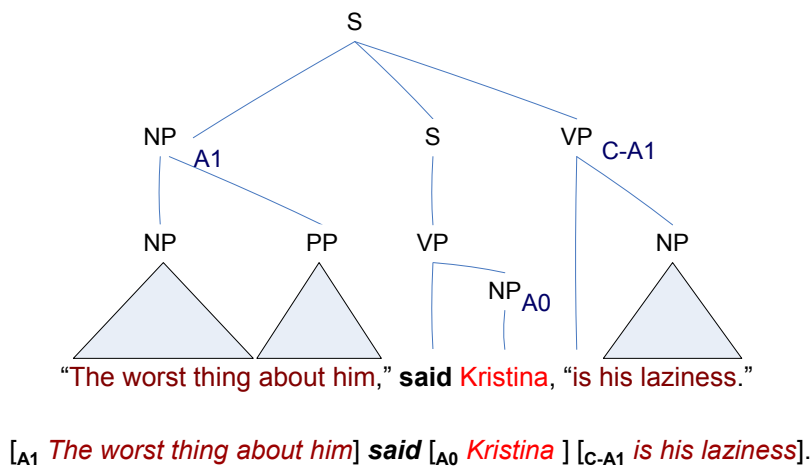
S

NP A1 S VP C-A1

NP PP VP NP

NP A0

“The worst thing about him,” **said** Kristina, “is his laziness.”

[$_{\mathbf{A1}}$ *The worst thing about him*] ***said*** [$_{\mathbf{A0}}$ *Kristina* ] [$_{\mathbf{C\text{-}A1}}$ *is his laziness*].